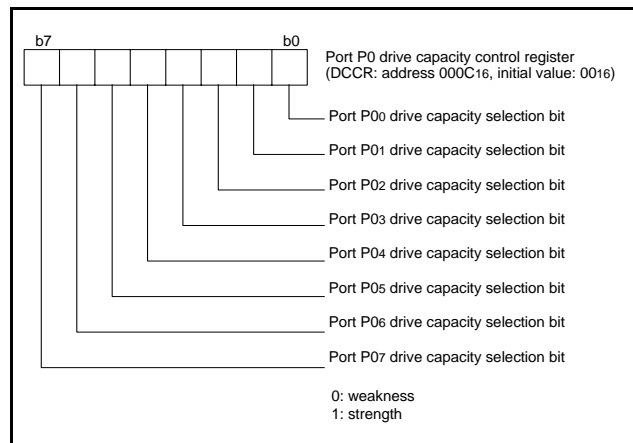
b7

b0

Port P0 drive capacity control register (DCCR: address $000C_{16}$, initial value: $00_{16}$)

Port $P0_0$ drive capacity selection bit

Port $P0_1$ drive capacity selection bit

Port $P0_2$ drive capacity selection bit

Port $P0_3$ drive capacity selection bit

Port $P0_4$ drive capacity selection bit

Port $P0_5$ drive capacity selection bit

Port $P0_6$ drive capacity selection bit

Port $P0_7$ drive capacity selection bit

0: weakness
1: strength